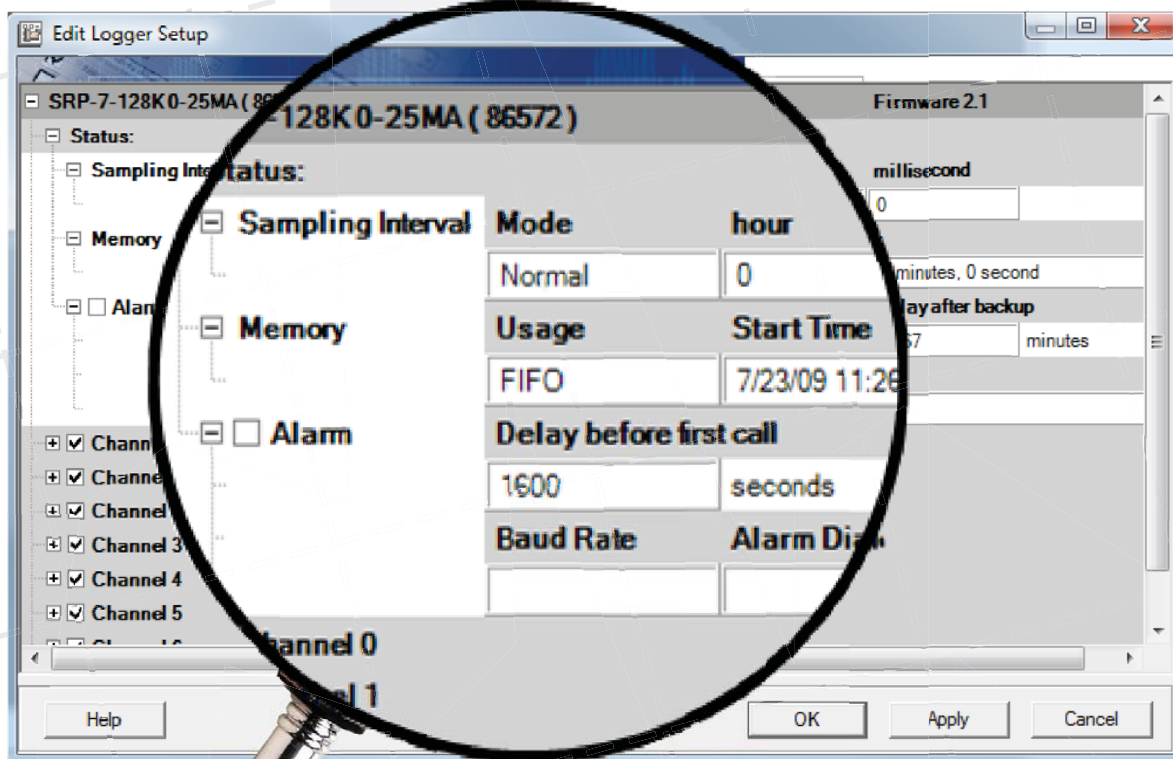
Edit Logger Setup

SRP-7-128K0-25MA ( 86
Firmware 2.1
-128K0-25MA ( 86572 )

Status:
Sampling Inte
Status:
millisecond
0
Sampling Interval
Mode
hour
Normal
0
minutes, 0 second
Memory
lay after backup
Memory
Usage
Start Time
57
minutes
FIFO
7/23/09 11:28
Alarm
Alarm
Delay before first call
1600
seconds
Baud Rate
Alarm Dia

Channe
Channe
Channel
Channel 3
Channel 4
Channel 5
hannel 0
el 1

Help
OK
Apply
Cancel